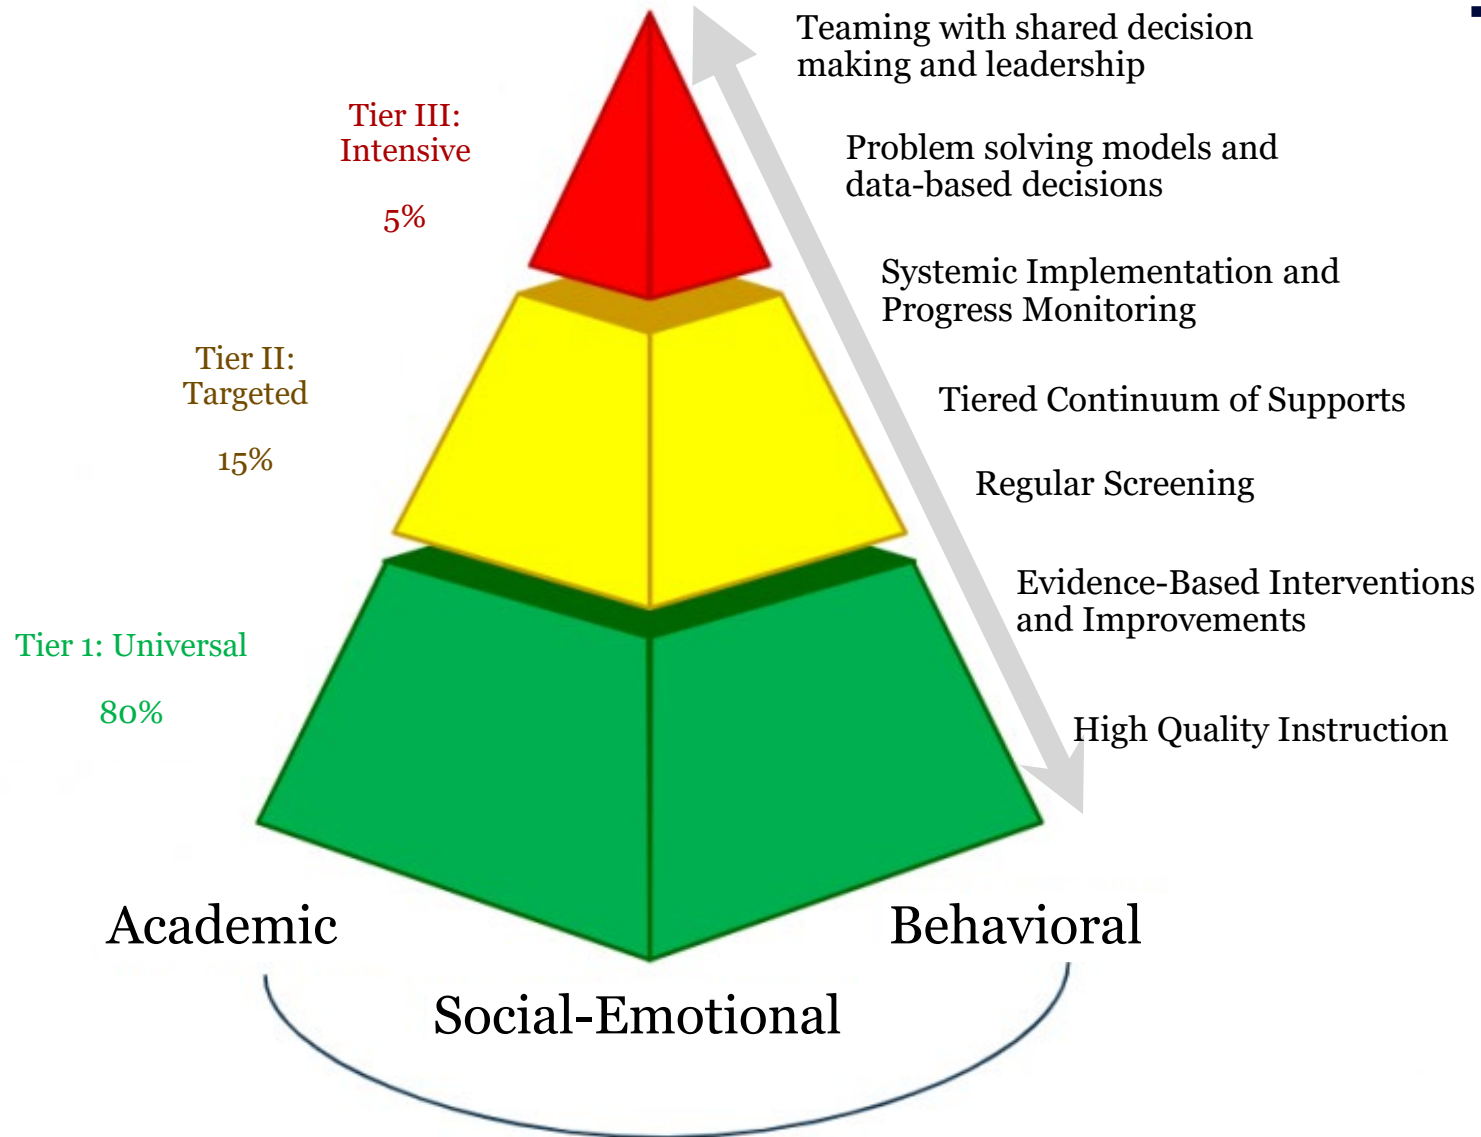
Tier III: Intensive

5%

Tier II: Targeted

15%

Tier 1: Universal

80%

Teaming with shared decision making and leadership

Problem solving models and data-based decisions

Systemic Implementation and Progress Monitoring

Tiered Continuum of Supports

Regular Screening

Evidence-Based Interventions and Improvements

High Quality Instruction

Academic

Behavioral

Social-Emotional